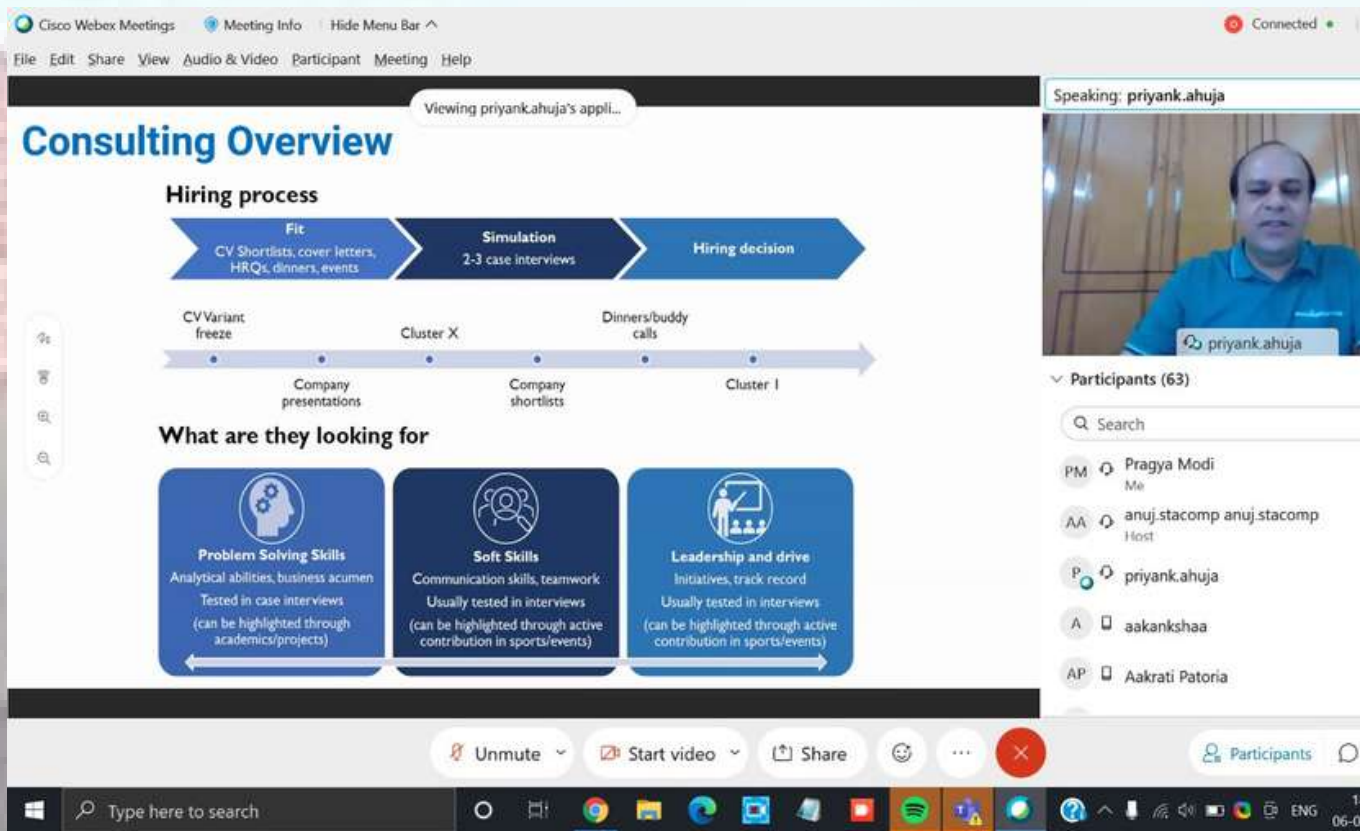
Cisco Webex Meetings   Meeting Info   Hide Menu Bar ^   Connected •

File Edit Share View Audio & Video Participant Meeting Help

Viewing priyank.ahuja's appli...

Consulting Overview

Hiring process

Fit
CV Shortlists, cover letters, HRQs, dinners, events

Simulation
2-3 case interviews

Hiring decision

CV Variant freeze

Cluster X

Dinners/buddy calls

Company presentations

Company shortlists

Cluster I

What are they looking for

Problem Solving Skills
Analytical abilities, business acumen
Tested in case interviews
(can be highlighted through academics/projects)

Soft Skills
Communication skills, teamwork
Usually tested in interviews
(can be highlighted through active contribution in sports/events)

Leadership and drive
Initiatives, track record
Usually tested in interviews
(can be highlighted through active contribution in sports/events)

Speaking: priyank.ahuja

priyank.ahuja

Participants (63)

Search

PM Pragya Modi
Me

AA anuj.stacomp anuj.stacomp
Host

P priyank.ahuja

A aakankshaa

AP Aakrati Patoria

Unmute   Start video   Share   ...

Participants

Type here to search

ENG
06-0